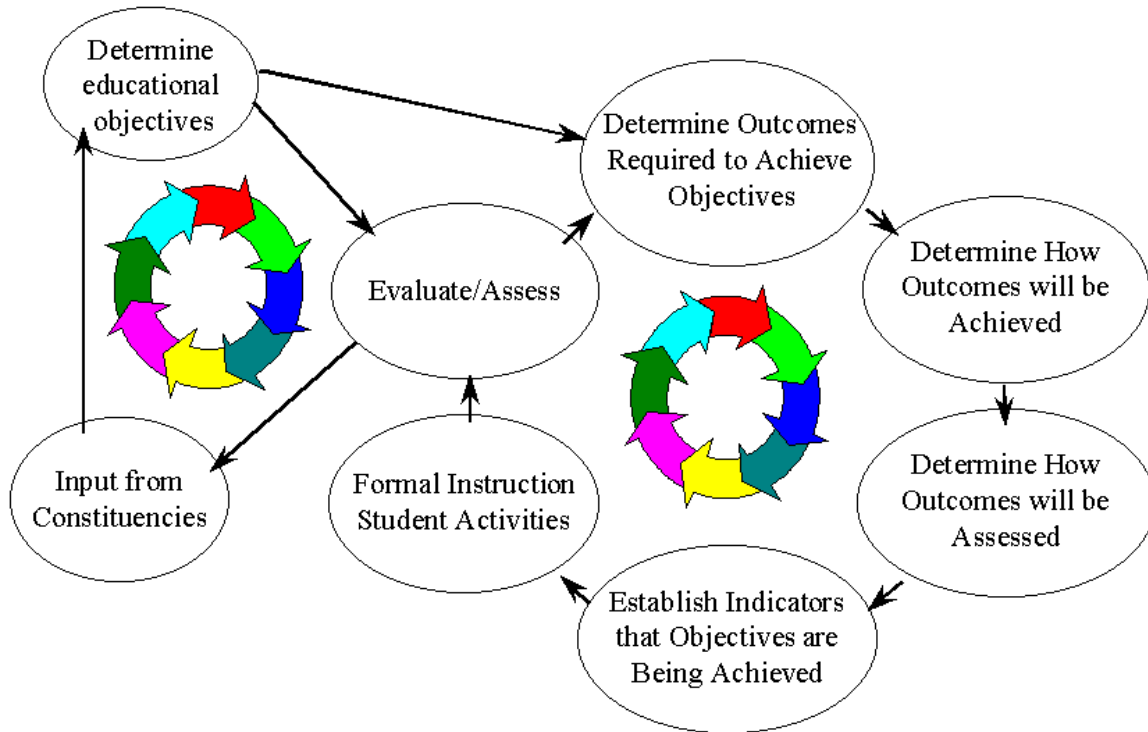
Determine educational objectives

Determine Outcomes Required to Achieve Objectives

Evaluate/Assess

Determine How Outcomes will be Achieved

Input from Constituencies

Formal Instruction Student Activities

Determine How Outcomes will be Assessed

Establish Indicators that Objectives are Being Achieved